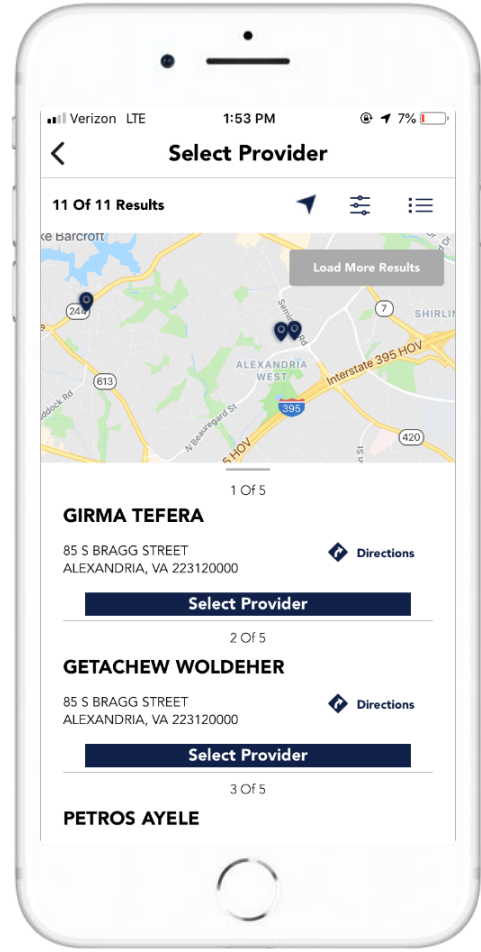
Verizon LTE 1:53 PM 7%

Select Provider

11 Of 11 Results

ke Barcroft

Load More Results

244

7

SHIRLIN

ALEXANDRIA WEST

Interstate 395 HOV

613

395

N Beauregard St

5 HOV

420

1 Of 5

GIRMA TEFERA

85 S BRAGG STREET
ALEXANDRIA, VA 223120000

Directions

Select Provider

2 Of 5

GETACHEW WOLDEHER

85 S BRAGG STREET
ALEXANDRIA, VA 223120000

Directions

Select Provider

3 Of 5

PETROS AYELE